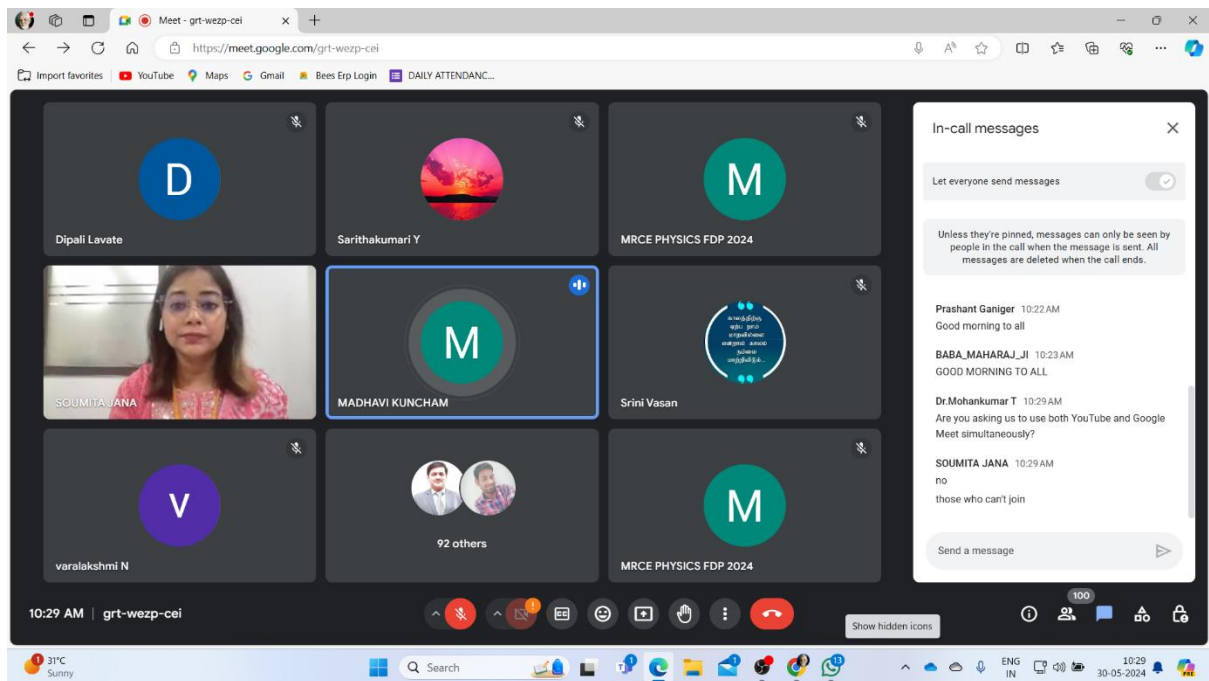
Meet - grt-wezp-cei

https://meet.google.com/grt-wezp-cei

Import favorites YouTube Maps Gmail Bees Erp Login DAILY ATTENDANC...

D
Dipali Lavate

Sarithakumari Y

M
MRCE PHYSICS FDP 2024

SOUMITA JANA

M
MADHAVI KUNCHAM

Srini Vasan

V
varalakshmi N

92 others

M
MRCE PHYSICS FDP 2024

In-call messages

Let everyone send messages

Unless they're pinned, messages can only be seen by people in the call when the message is sent. All messages are deleted when the call ends.

Prashant Ganiger 10:22 AM
Good morning to all

BABA_MAHARAJ_JI 10:23 AM
GOOD MORNING TO ALL

Dr.Mohankumar T 10:29 AM
Are you asking us to use both YouTube and Google Meet simultaneously?

SOUMITA JANA 10:29 AM
no
those who can't join

Send a message

10:29 AM | grt-wezp-cei

100

Show hidden icons

31°C
Sunny

Search

ENG
IN

10:29
30-05-2024